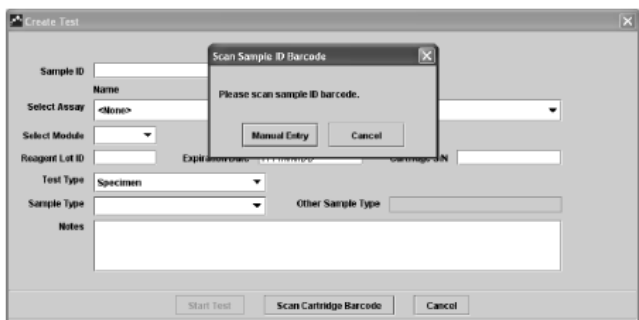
Create Test

Sample ID

Name

Select Assay <None>

Select Module

Reagent Lot ID

Expiration Date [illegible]

Cartridge S/N

Test Type Specimen

Sample Type

Other Sample Type

Notes

Scan Sample ID Barcode

Please scan sample ID barcode.

Manual Entry

Cancel

Start Test

Scan Cartridge Barcode

Cancel